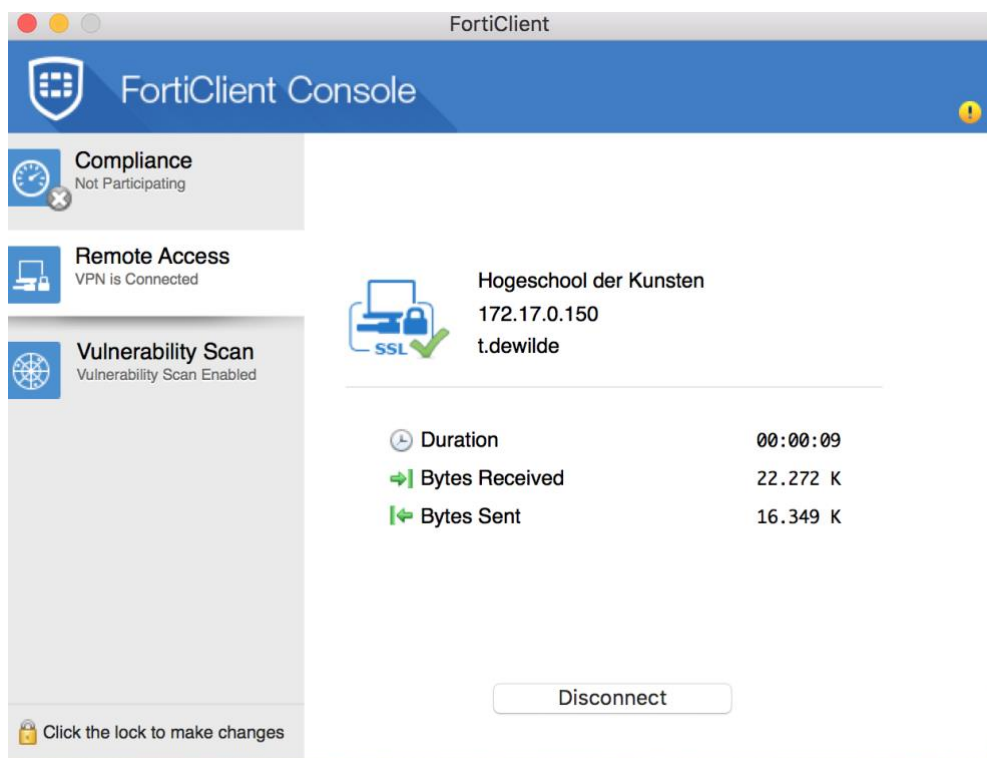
FortiClient

FortiClient Console

Compliance
Not Participating

Remote Access
VPN is Connected

Vulnerability Scan
Vulnerability Scan Enabled

SSL

Hogeschool der Kunsten
172.17.0.150
t.dewilde

| | |
|---|---|
| Duration | 00:00:09 |
| Bytes Received | 22.272 K |
| Bytes Sent | 16.349 K |

Disconnect

Click the lock to make changes